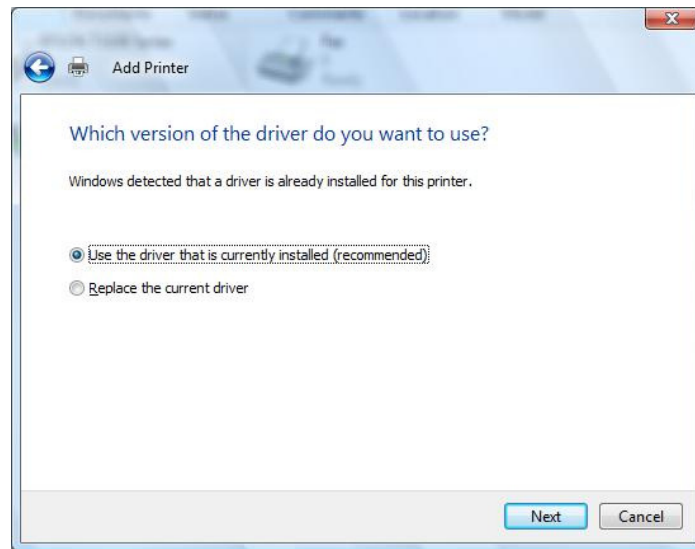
Add Printer

Which version of the driver do you want to use?

Windows detected that a driver is already installed for this printer.

Use the driver that is currently installed (recommended)

Replace the current driver

Next Cancel